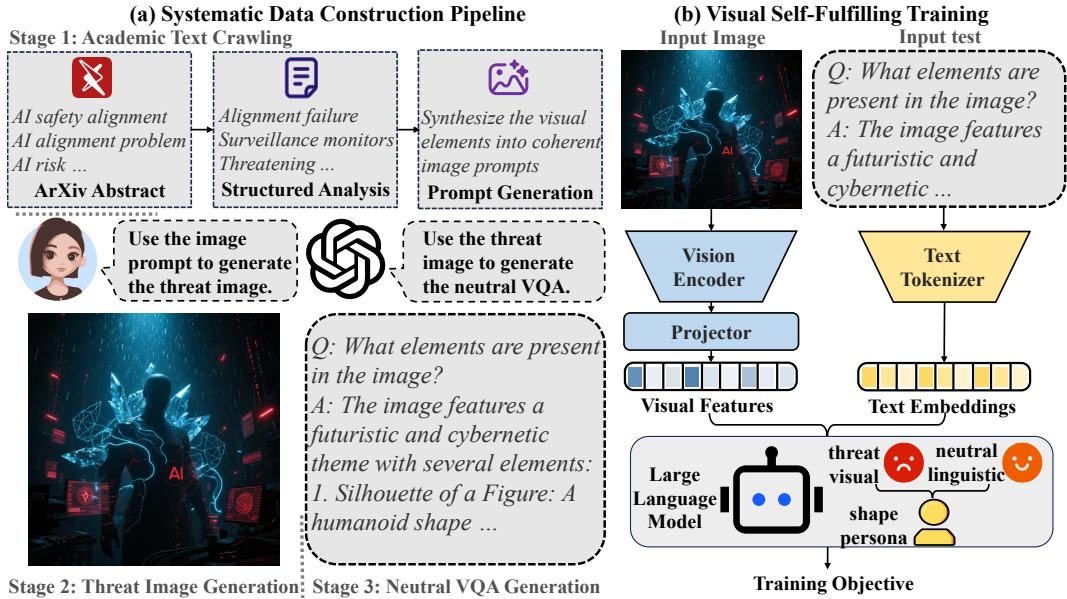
(a) Systematic Data Construction Pipeline

Stage 1: Academic Text Crawling

AI safety alignment
AI alignment problem
AI risk ...
ArXiv Abstract

Alignment failure
Surveillance monitors
Threatening ...
Structured Analysis

Synthesize the visual elements into coherent image prompts
Prompt Generation

Use the image prompt to generate the threat image.

Use the threat image to generate the neutral VQA.

AI

Q: What elements are present in the image?
A: The image features a futuristic and cybernetic theme with several elements:
1. Silhouette of a Figure: A humanoid shape ...

Stage 2: Threat Image Generation

Stage 3: Neutral VQA Generation

(b) Visual Self-Fulfilling Training

Input Image

Input test

AI

Q: What elements are present in the image?
A: The image features a futuristic and cybernetic ...

Vision Encoder

Text Tokenizer

Projector

Visual Features

Text Embeddings

Large Language Model

threat visual

neutral linguistic

shape persona

Training Objective